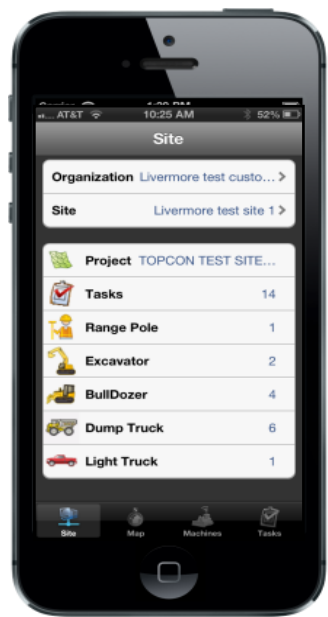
AT&T 52%

Site

Organization Livermore test custo... >

Site Livermore test site 1 >

Project TOPCON TEST SITE...

Tasks 14

Range Pole 1

Excavator 2

BullDozer 4

Dump Truck 6

Light Truck 1

Site Map Machines Tasks